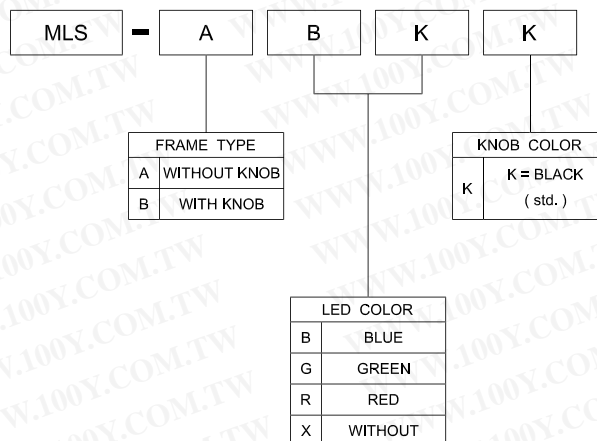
MLS - A B K K

FRAME TYPE

| A | WITHOUT KNOB |
|---|---|
| B | WITH KNOB |

KNOB COLOR

| K | K = BLACK ( std. ) |
|---|---|

LED COLOR

| B | BLUE |
|---|---|
| G | GREEN |
| R | RED |
| X | WITHOUT |

WWW.100Y.COM.TW